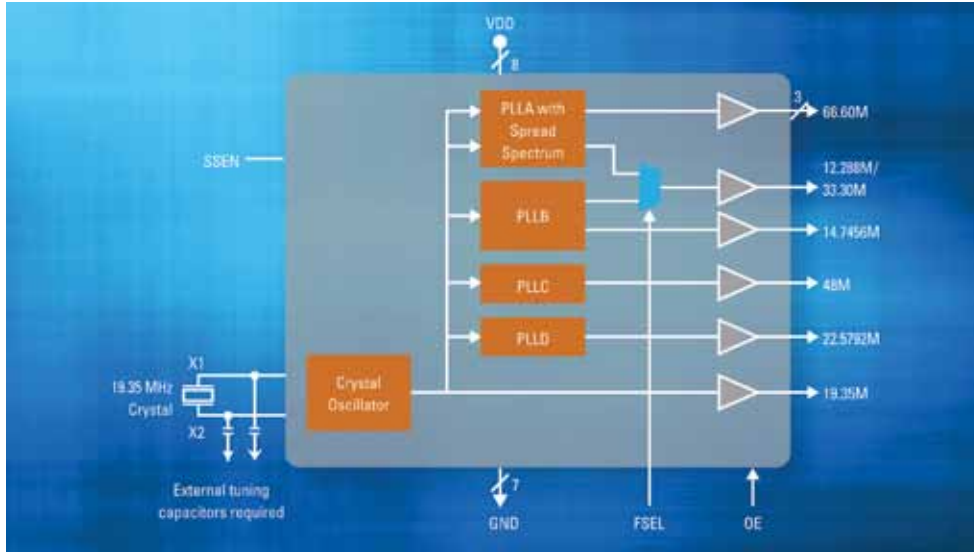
VDD

8

SSEN

PLLA with Spread Spectrum

3

66.60M

12.288M/ 33.30M

PLLB

14.7456M

PLLC

48M

PLLD

22.5792M

X1

19.35 MHz Crystal

X2

Crystal Oscillator

19.35M

External tuning capacitors required

7

GND

FSEL

OE